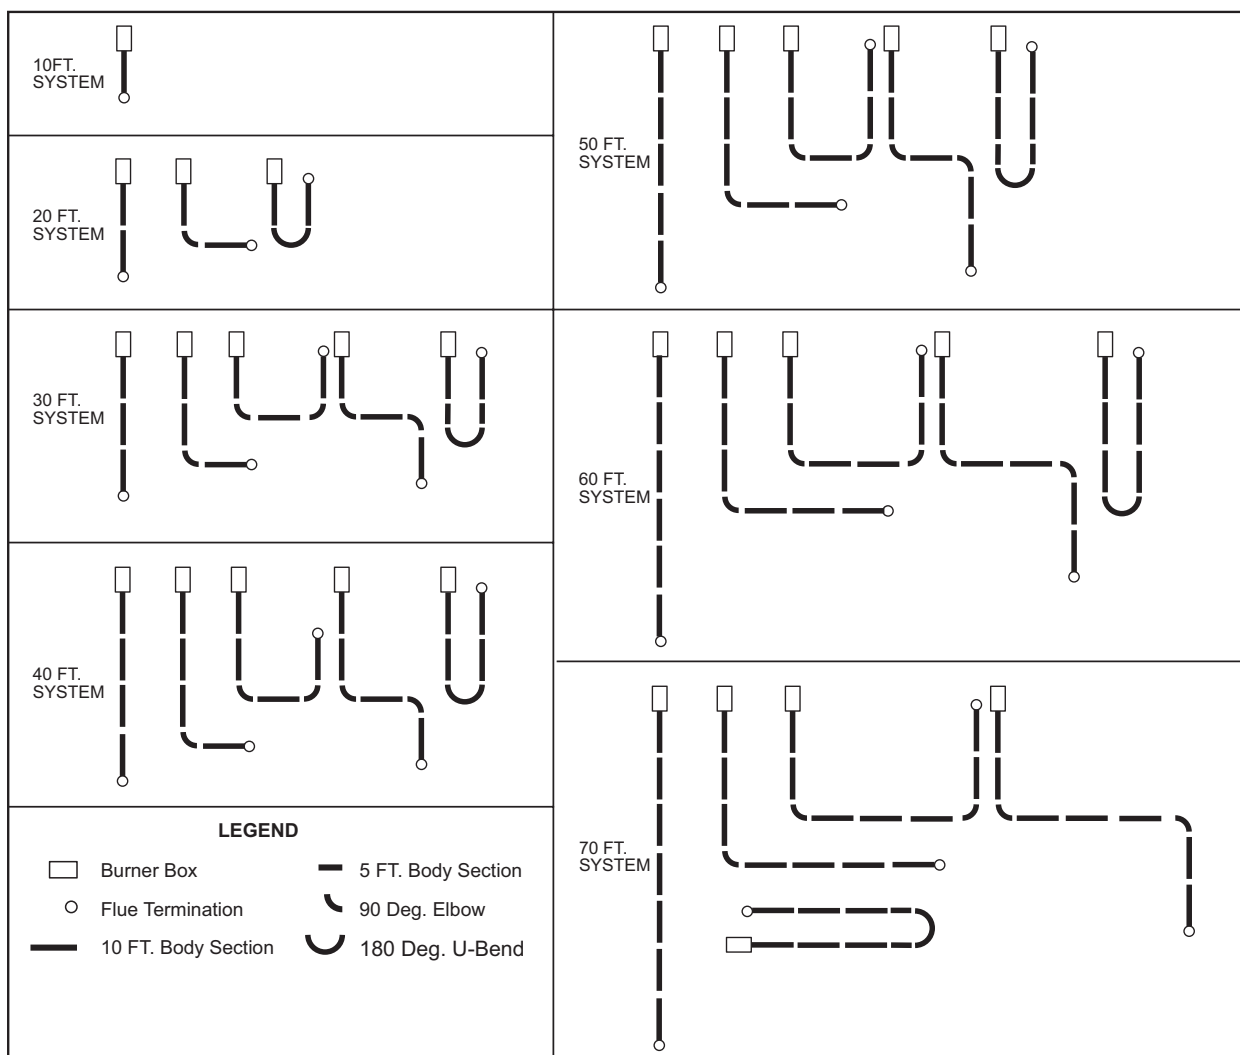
10FT. SYSTEM

20 FT. SYSTEM

30 FT. SYSTEM

40 FT. SYSTEM

LEGEND

Burner Box

Flue Termination

10 FT. Body Section

5 FT. Body Section

90 Deg. Elbow

180 Deg. U-Bend

50 FT. SYSTEM

60 FT. SYSTEM

70 FT. SYSTEM